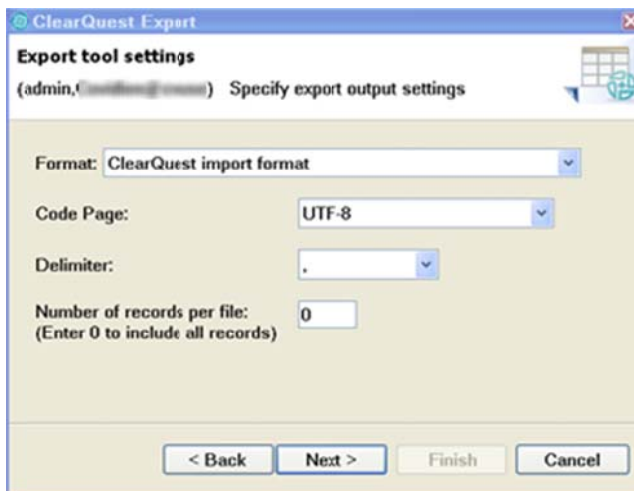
ClearQuest Export

Export tool settings

(admin,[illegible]) Specify export output settings

Format: ClearQuest import format

Code Page: UTF-8

Delimiter: ,

Number of records per file: (Enter 0 to include all records) 0

< Back

Next >

Finish

Cancel